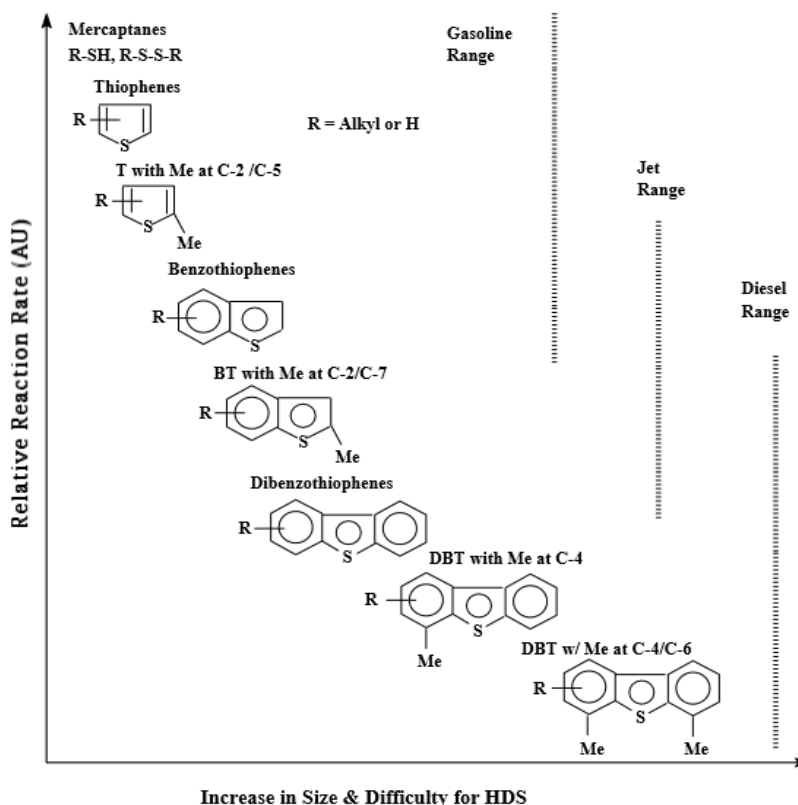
Mercaptanes
R-SH, R-S-S-R

Gasoline Range

Thiophenes

R

S

R = Alkyl or H

T with Me at C-2 /C-5

Jet Range

R

S

Me

Benzothiophenes

Diesel Range

R

S

BT with Me at C-2/C-7

R

S

Me

Dibenzothiophenes

R

S

DBT with Me at C-4

R

S

Me

DBT w/ Me at C-4/C-6

R

S

Me

Me

Relative Reaction Rate (AU)

Increase in Size & Difficulty for HDS